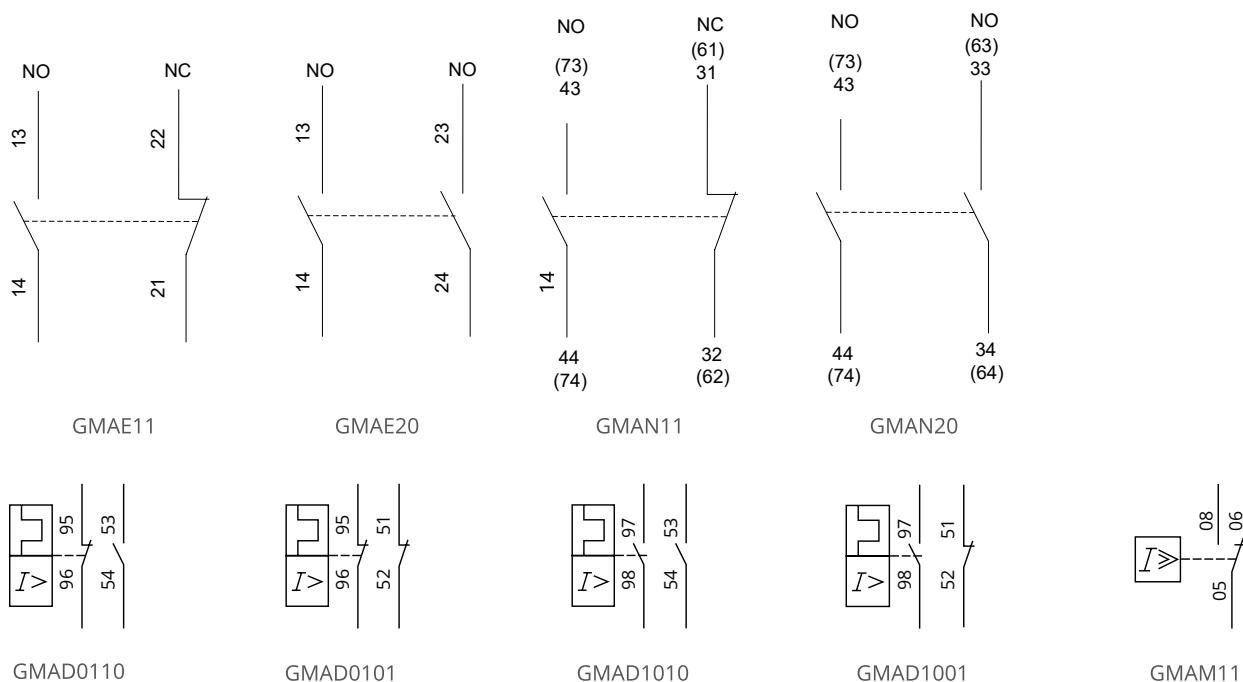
NO NC
13 22
14 21
GMAE11

NO NO
13 23
14 24
GMAE20

NO NC
(73) 43 (61) 31
14
44 (74) 32 (62)
GMAN11

NO NO
(73) 43 (63) 33
44 (74) 34 (64)
GMAN20

95 53
$I>$ 96 54
GMAD0110

95 51
$I>$ 96 52
GMAD0101

97 53
$I>$ 98 54
GMAD1010

97 51
$I>$ 98 52
GMAD1001

$I\geqslant$ 08 06
05
GMAM11